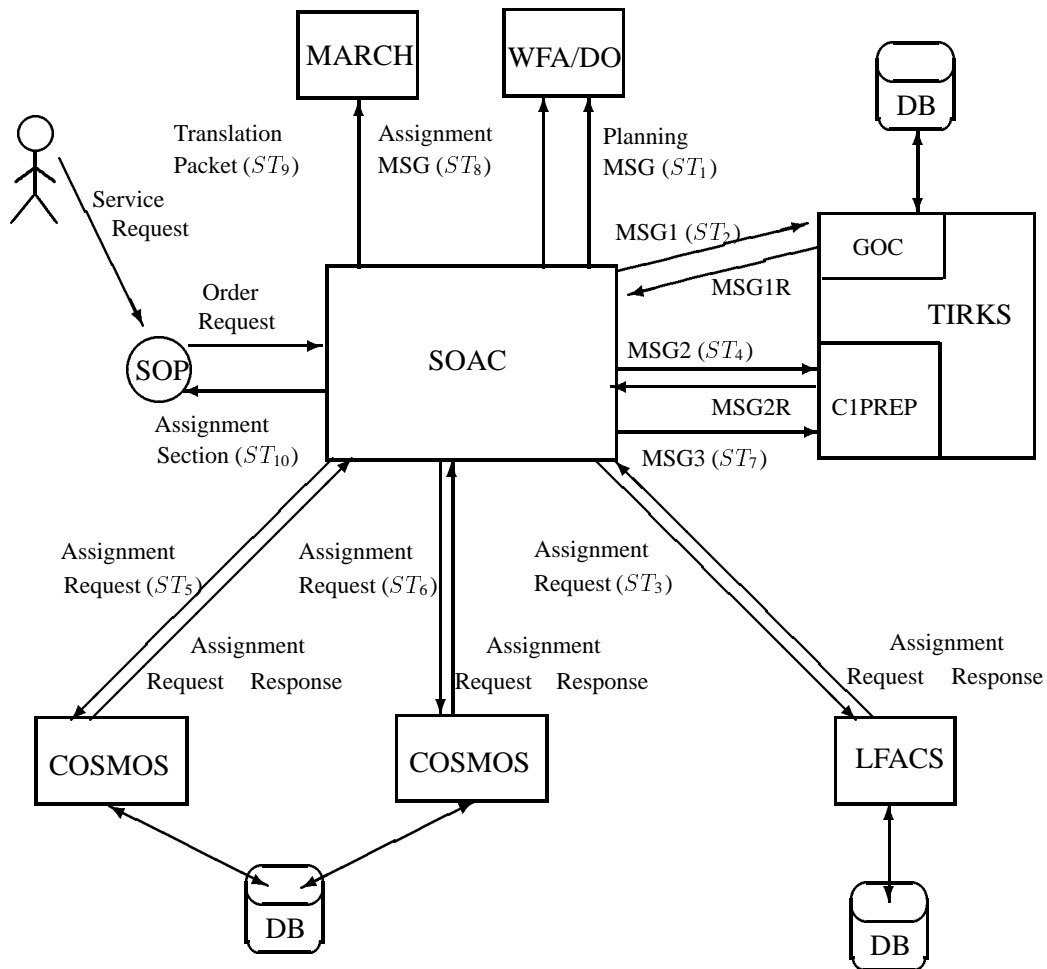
MARCH

WFA/DO

DB

Translation Packet ($ST_9$)

Assignment MSG ($ST_8$)

Planning MSG ($ST_1$)

Service Request

MSG1 ($ST_2$)

GOC

MSG1R

TIRKS

Order Request

SOP

SOAC

MSG2 ($ST_4$)

MSG2R

C1PREP

Assignment Section ($ST_{10}$)

MSG3 ($ST_7$)

Assignment Request ($ST_5$)

Assignment Request ($ST_6$)

Assignment Request ($ST_3$)

Assignment Request Response

Assignment Request Response

Assignment Request Response

COSMOS

COSMOS

LFACS

DB

DB